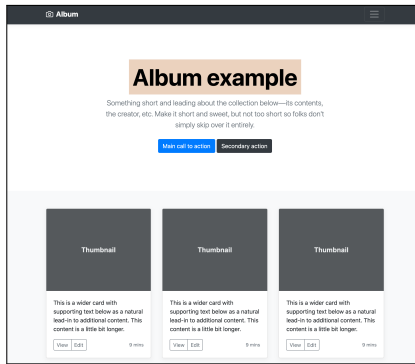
Album

Album example

Something short and leading about the collection below—its contents, the creator, etc. Make it short and sweet, but not too short so folks don't simply skip over it entirely.

Main call to action Secondary action

Thumbnail

This is a wider card with supporting text below as a natural lead-in to additional content. This content is a little bit longer.

View Edit 9 mins

Thumbnail

This is a wider card with supporting text below as a natural lead-in to additional content. This content is a little bit longer.

View Edit 9 mins

Thumbnail

This is a wider card with supporting text below as a natural lead-in to additional content. This content is a little bit longer.

View Edit 9 mins